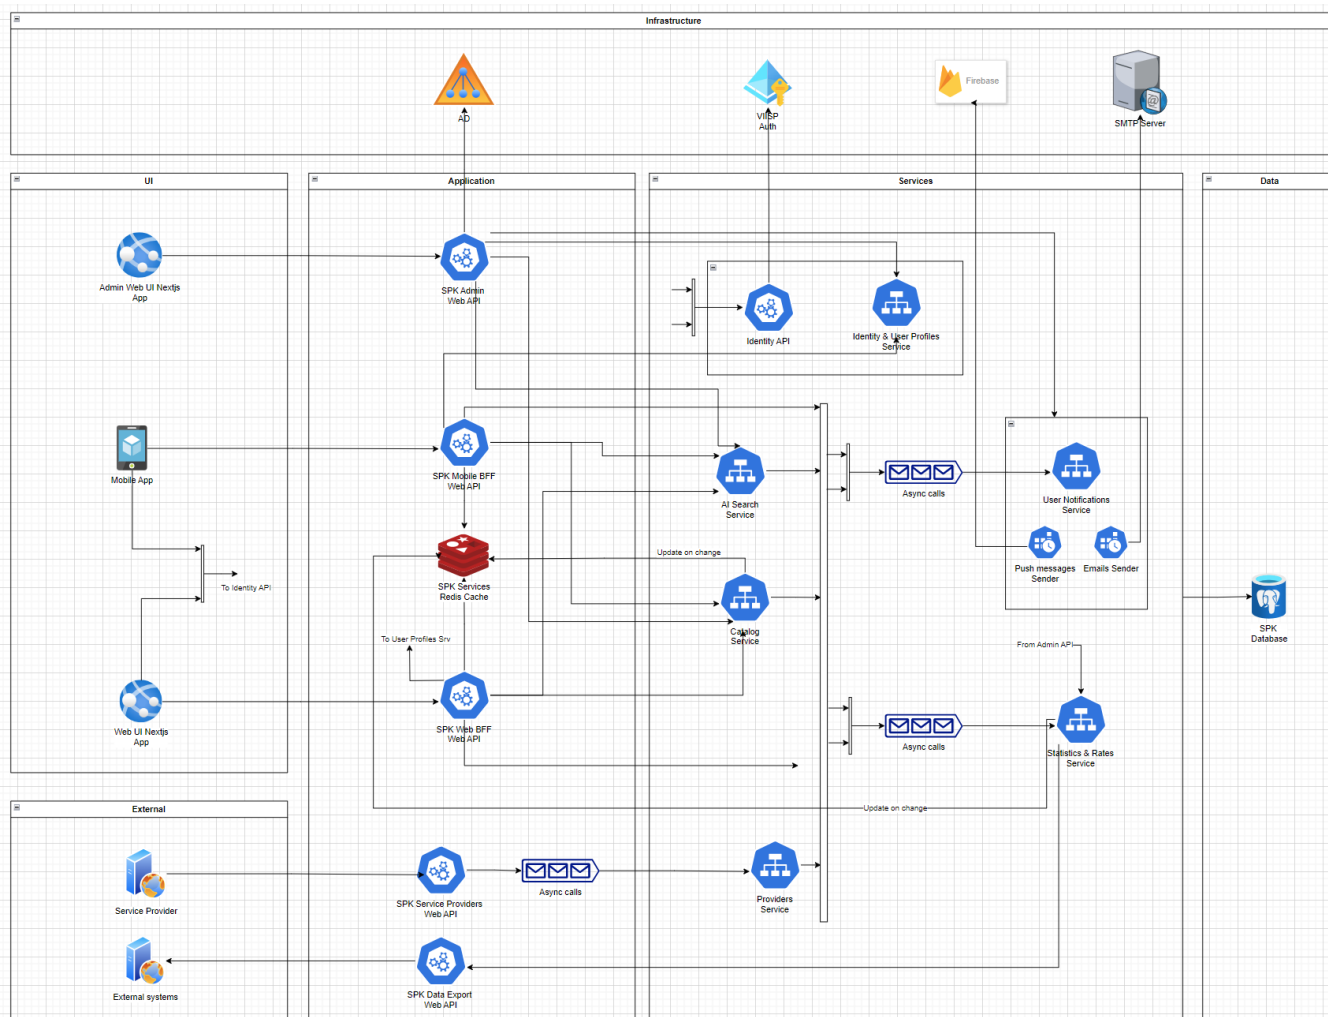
Infrastructure

AD

VIISP
Auth

Firebase

SMTP Server

UI

Application

Services

Data

Admin Web UI Nextjs
App

SPK Admin
Web API

Identity API

Identity & User Profiles
Service

Mobile App

SPK Mobile BFF
Web API

AI Search
Service

Async calls

User Notifications
Service

Push messages
Sender

Emails Sender

To Identity API

SPK Services
Redis Cache

Update on change

Catalog
Service

SPK
Database

To User Profiles Srv

From Admin API

Web UI Nextjs
App

SPK Web BFF
Web API

Async calls

Statistics & Rates
Service

Update on change

External

Service Provider

SPK Service Providers
Web API

Async calls

Providers
Service

External systems

SPK Data Export
Web API